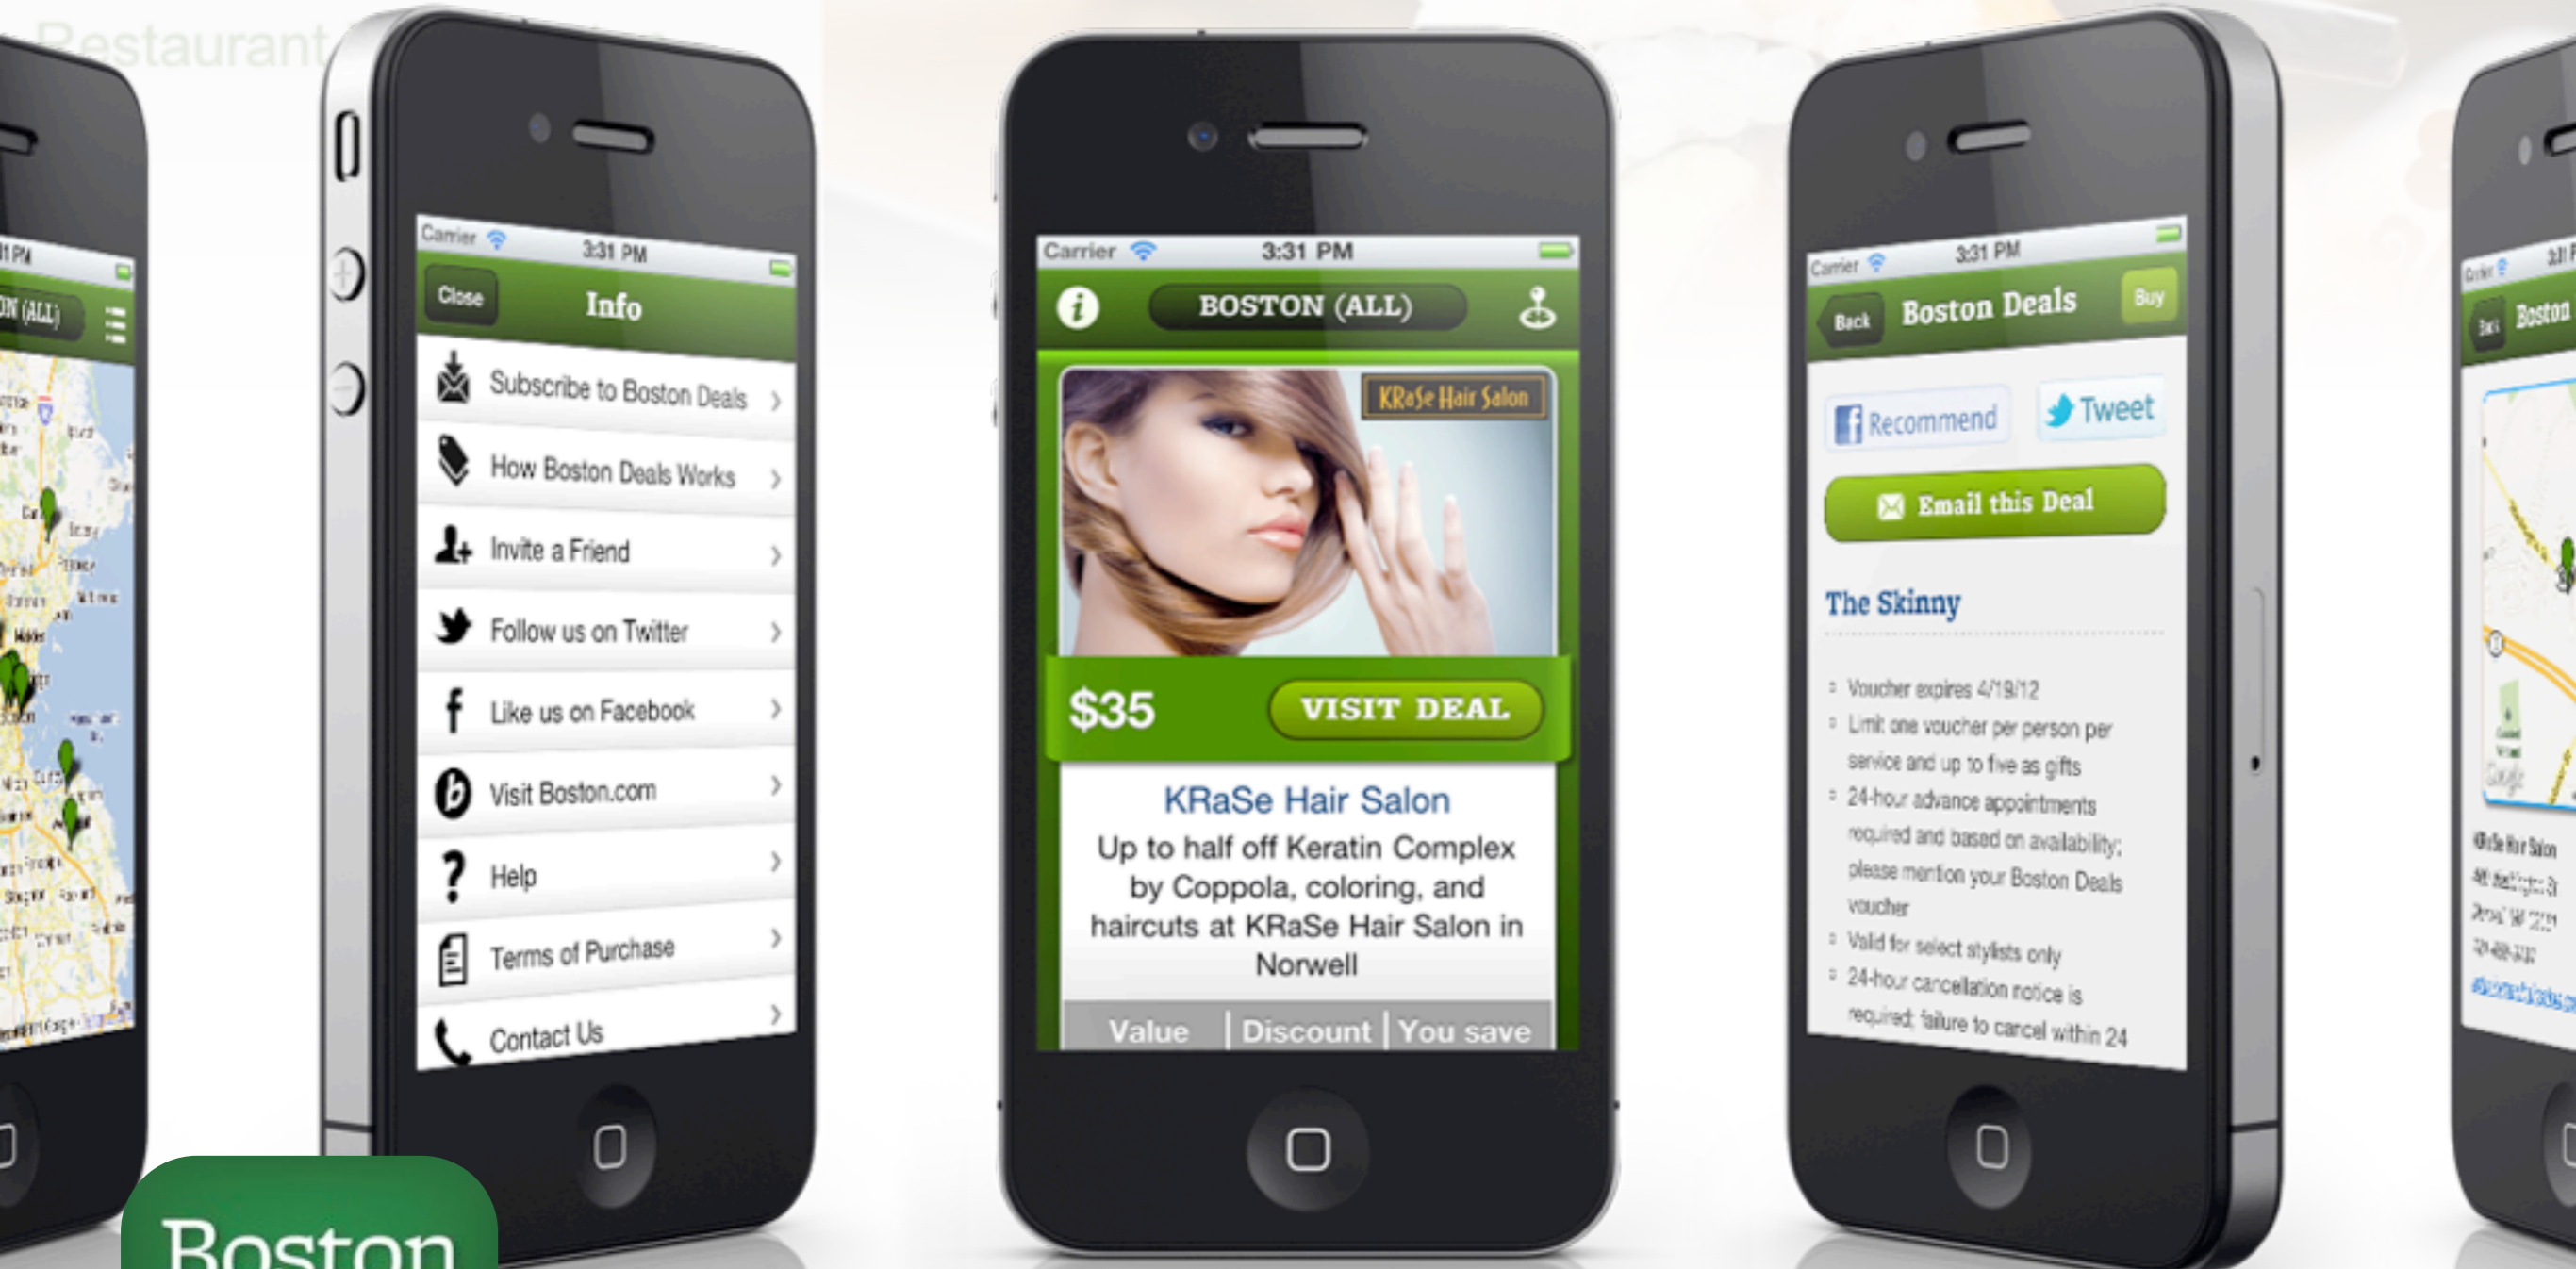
Restaurant

1 PM
ON (ALL)

Carrier
3:31 PM
Close
Info
Subscribe to Boston Deals
How Boston Deals Works
Invite a Friend
Follow us on Twitter
Like us on Facebook
Visit Boston.com
Help
Terms of Purchase
Contact Us

Carrier
3:31 PM
BOSTON (ALL)
KRaSe Hair Salon
$35
VISIT DEAL
KRaSe Hair Salon
Up to half off Keratin Complex by Coppola, coloring, and haircuts at KRaSe Hair Salon in Norwell
Value | Discount | You save

Carrier
3:31 PM
Back
Boston Deals
Buy
Recommend
Tweet
Email this Deal
The Skinny
Voucher expires 4/19/12
Limit one voucher per person per service and up to five as gifts
24-hour advance appointments required and based on availability; please mention your Boston Deals voucher
Valid for select stylists only
24-hour cancellation notice is required; failure to cancel within 24

Boston

Boston

Boston